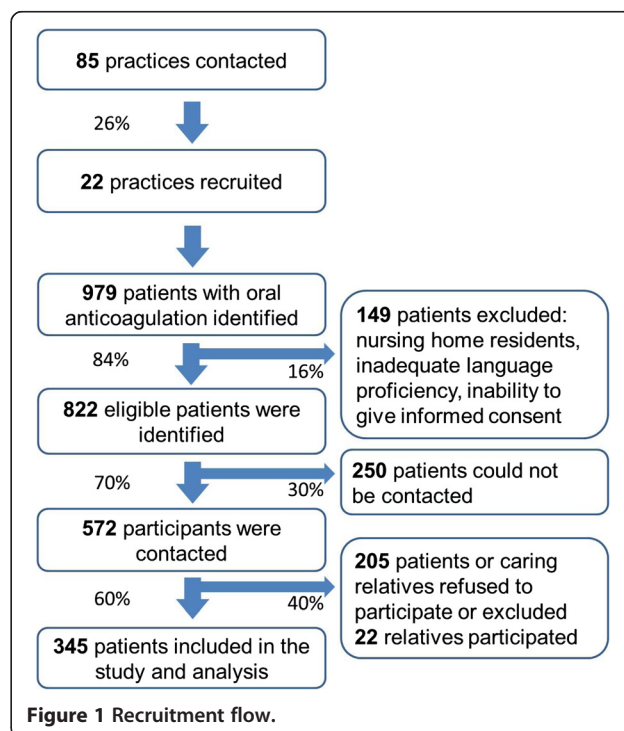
**85** practices contacted

26%

**22** practices recruited

**979** patients with oral anticoagulation identified

84%

16%

**149** patients excluded: nursing home residents, inadequate language proficiency, inability to give informed consent

**822** eligible patients were identified

70%

30%

**250** patients could not be contacted

**572** participants were contacted

60%

40%

**205** patients or caring relatives refused to participate or excluded
**22** relatives participated

**345** patients included in the study and analysis

**Figure 1 Recruitment flow.**